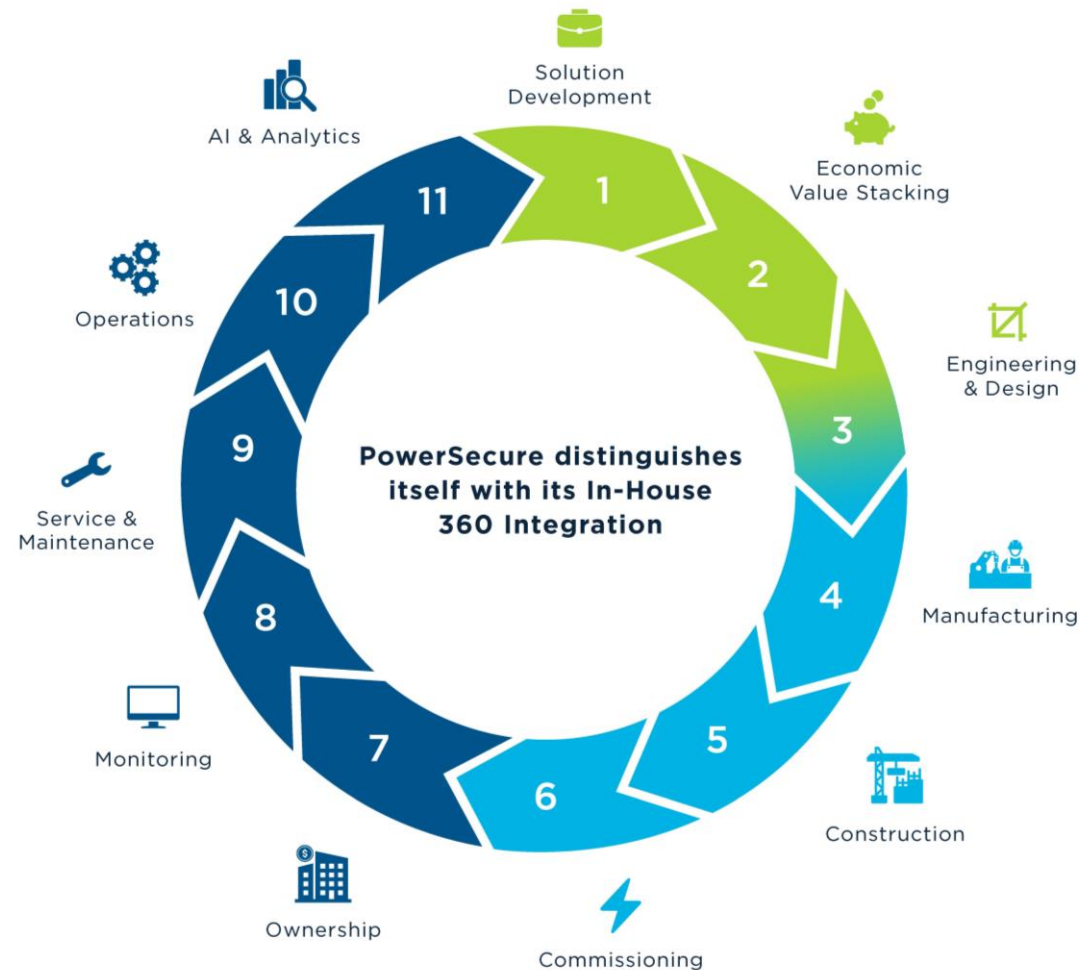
Solution Development

1

Economic Value Stacking

2

Engineering & Design

3

Manufacturing

4

Construction

5

Commissioning

6

Ownership

7

Monitoring

8

Service & Maintenance

9

Operations

10

AI & Analytics

11

PowerSecure distinguishes itself with its In-House 360 Integration